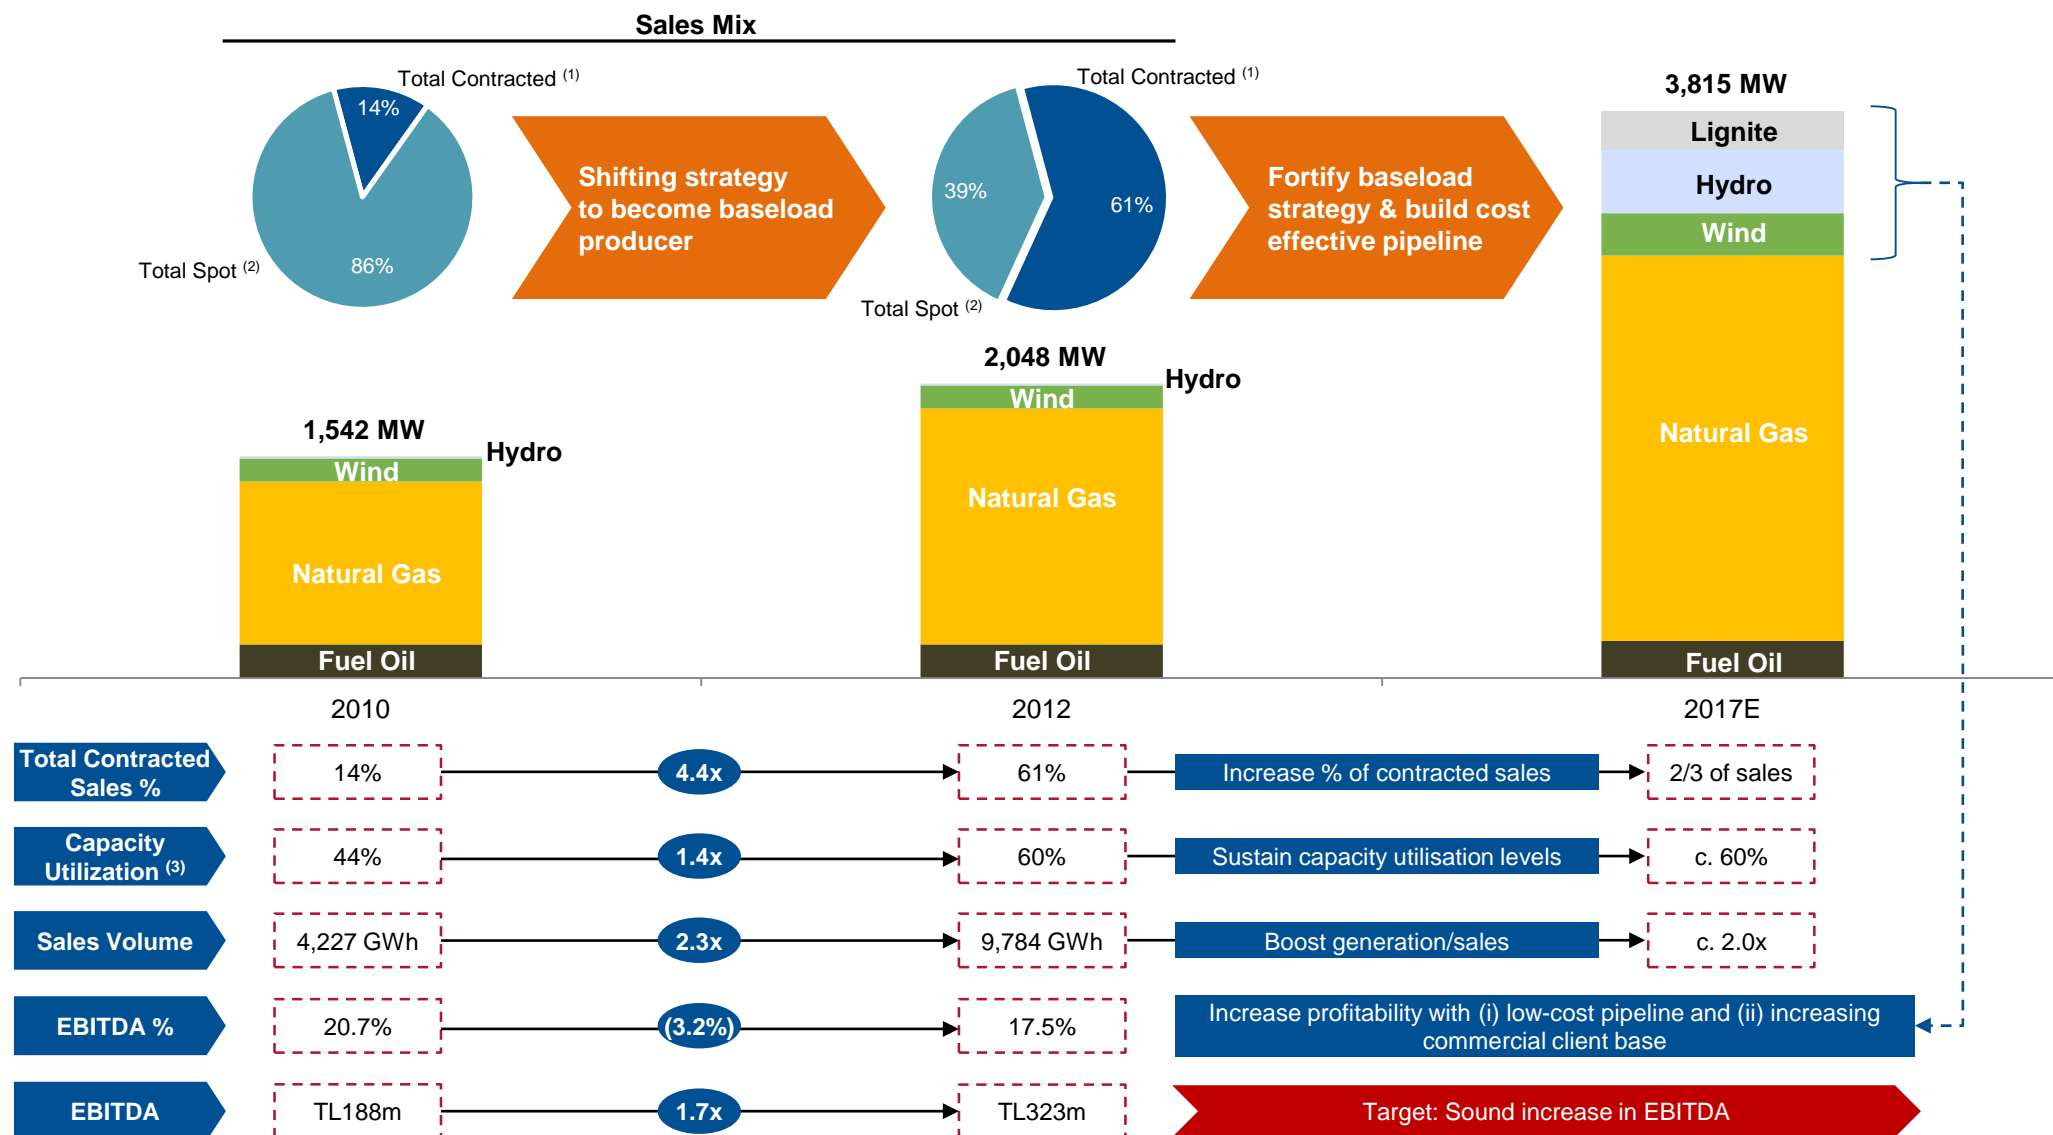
Sales Mix

Total Contracted $^{(1)}$
14%
86%
Total Spot $^{(2)}$

Shifting strategy to become baseload producer

Total Contracted $^{(1)}$
39%
61%
Total Spot $^{(2)}$

Fortify baseload strategy & build cost effective pipeline

3,815 MW
Lignite
Hydro
Wind
Natural Gas
Fuel Oil

1,542 MW
Hydro
Wind
Natural Gas
Fuel Oil

2,048 MW
Hydro
Wind
Natural Gas
Fuel Oil

2010
2012
2017E

| | 2010 | | 2012 | | 2017E |
|---|---|---|---|---|---|
| Total Contracted Sales % | 14% | 4.4x | 61% | Increase % of contracted sales | 2/3 of sales |
| Capacity Utilization $^{(3)}$ | 44% | 1.4x | 60% | Sustain capacity utilisation levels | c. 60% |
| Sales Volume | 4,227 GWh | 2.3x | 9,784 GWh | Boost generation/sales | c. 2.0x |
| EBITDA % | 20.7% | (3.2%) | 17.5% | Increase profitability with (i) low-cost pipeline and (ii) increasing commercial client base | |
| EBITDA | TL188m | 1.7x | TL323m | Target: Sound increase in EBITDA | |